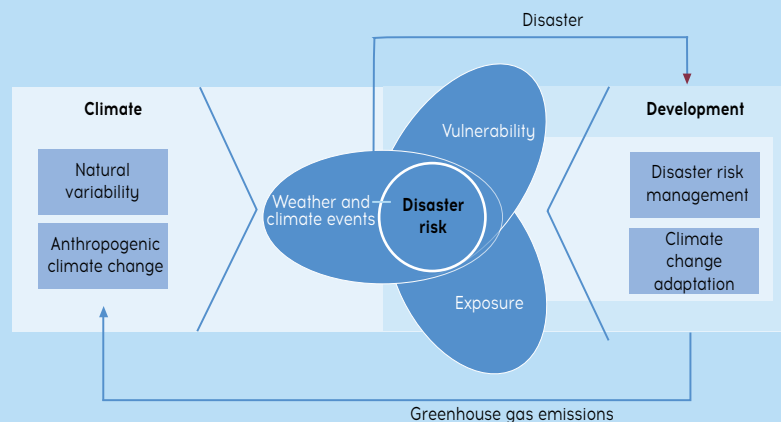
Disaster

Climate

Natural variability

Anthropogenic climate change

Weather and climate events

Disaster risk

Vulnerability

Exposure

Development

Disaster risk management

Climate change adaptation

Greenhouse gas emissions